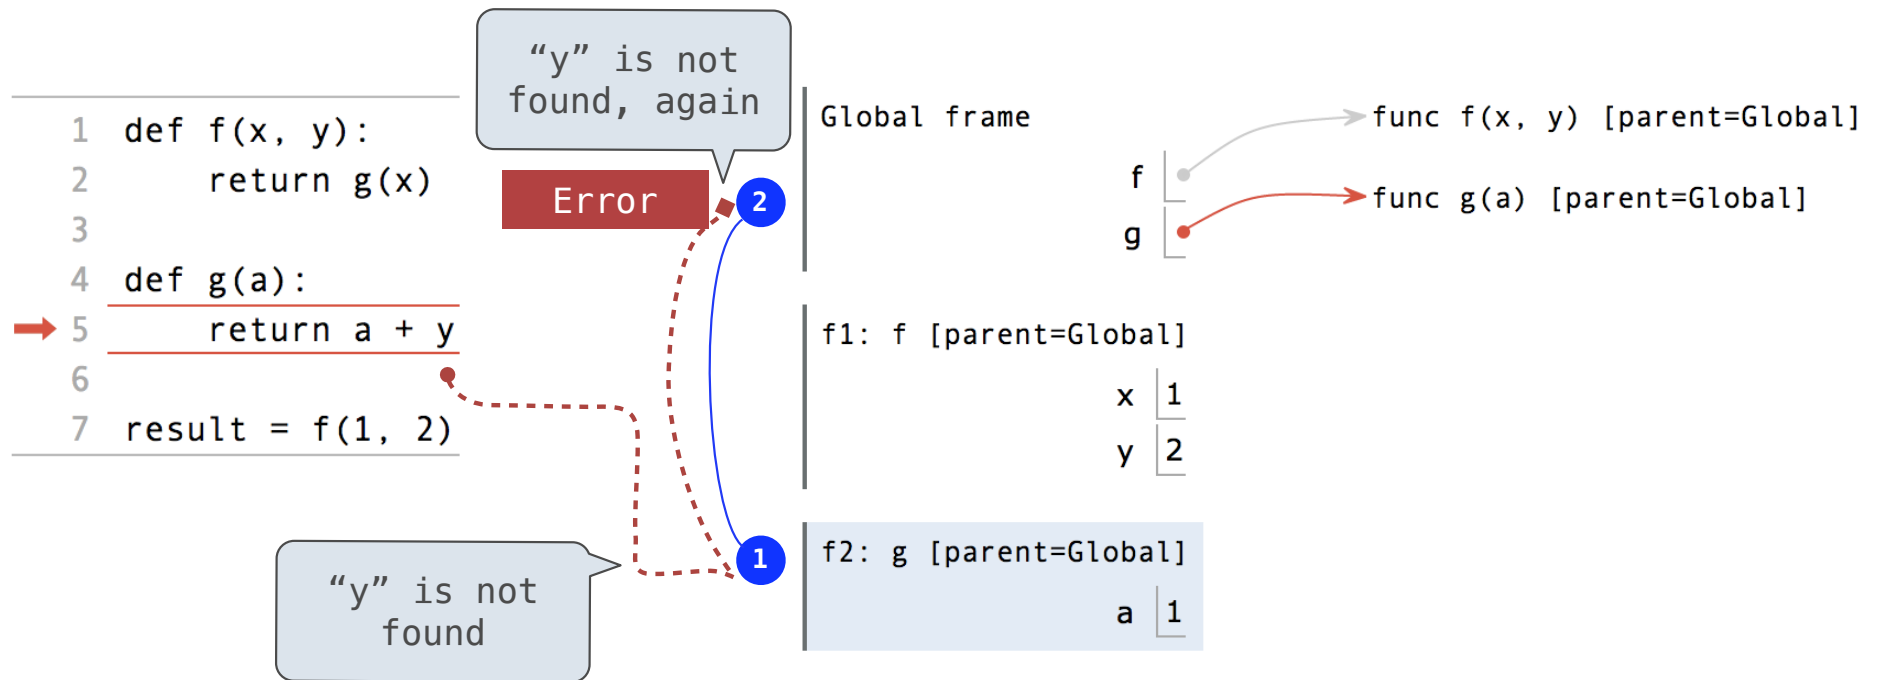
1 def f(x, y):
2     return g(x)
3
4 def g(a):
5     return a + y
6
7 result = f(1, 2)

“y” is not found, again

Error

2

1

“y” is not found

Global frame

f

g

func f(x, y) [parent=Global]

func g(a) [parent=Global]

f1: f [parent=Global]

x 1

y 2

f2: g [parent=Global]

a 1